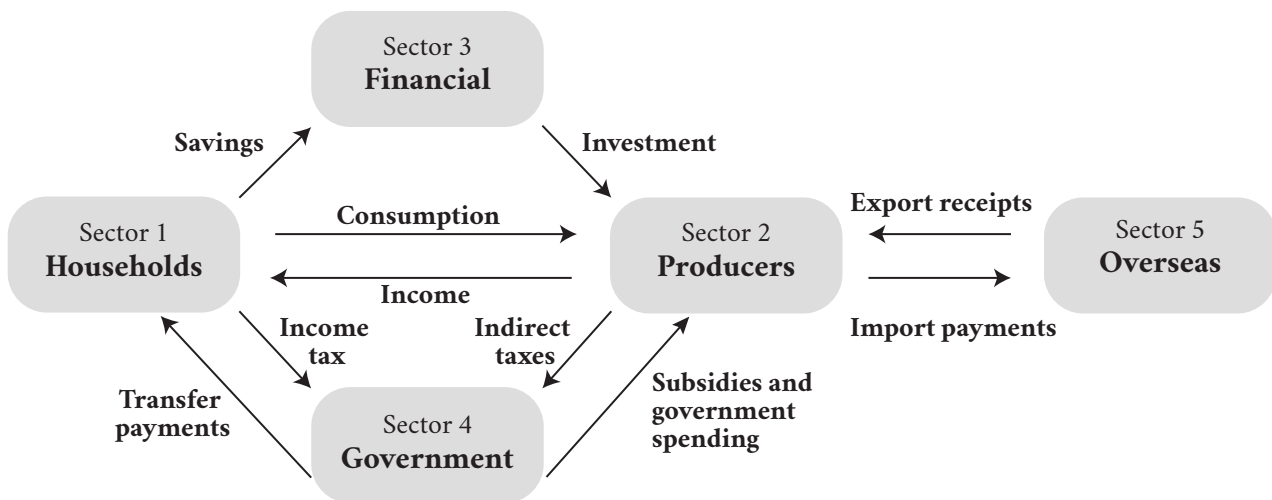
Sector 3
Financial

Savings

Investment

Sector 1
Households

Consumption

Income

Sector 2
Producers

Export receipts

Import payments

Sector 5
Overseas

Income tax

Indirect taxes

Transfer payments

Subsidies and government spending

Sector 4
Government